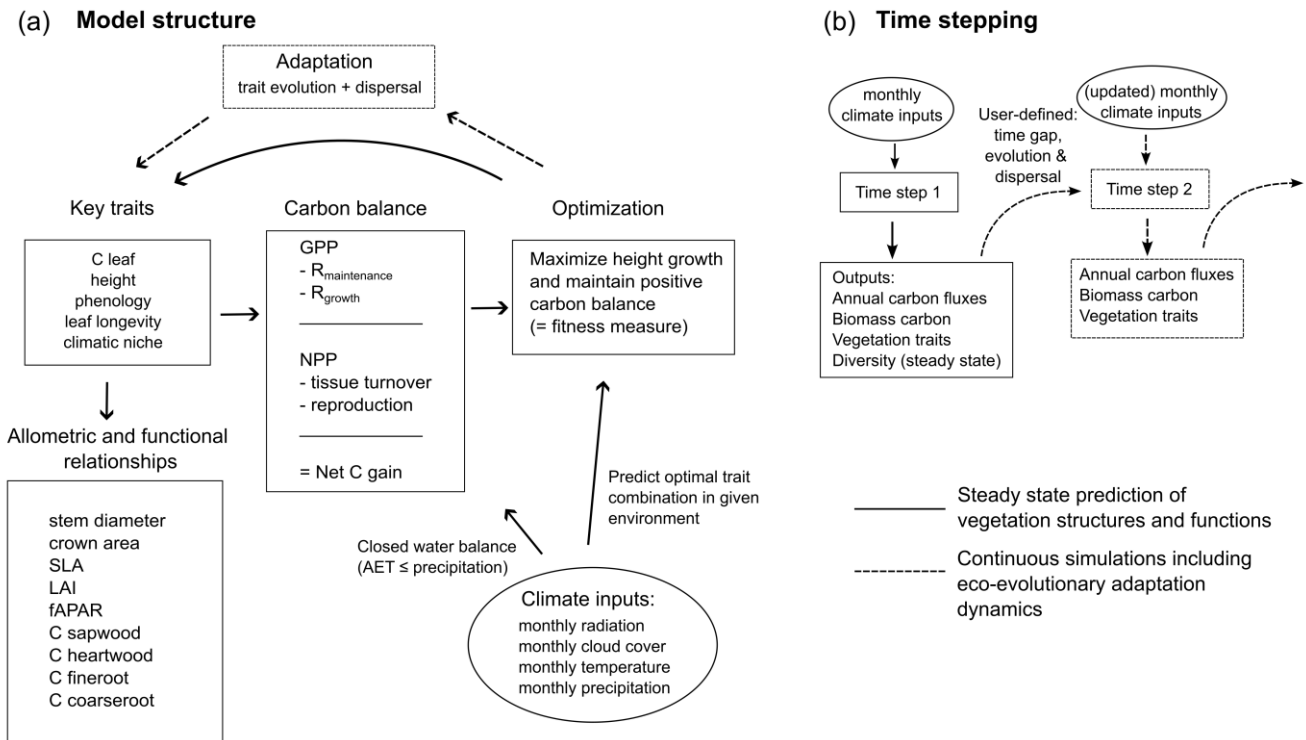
(a) **Model structure**

Adaptation
trait evolution + dispersal

Key traits

C leaf
height
phenology
leaf longevity
climatic niche

Allometric and functional relationships

stem diameter
crown area
SLA
LAI
fAPAR
C sapwood
C heartwood
C fineroot
C coarseroot

Carbon balance

GPP
- $R_{maintenance}$
- $R_{growth}$

NPP
- tissue turnover
- reproduction

= Net C gain

Optimization

Maximize height growth and maintain positive carbon balance
(= fitness measure)

Predict optimal trait combination in given environment

Closed water balance
(AET ≤ precipitation)

Climate inputs:
monthly radiation
monthly cloud cover
monthly temperature
monthly precipitation

(b) **Time stepping**

monthly climate inputs

Time step 1

Outputs:
Annual carbon fluxes
Biomass carbon
Vegetation traits
Diversity (steady state)

User-defined: time gap, evolution & dispersal

(updated) monthly climate inputs

Time step 2

Annual carbon fluxes
Biomass carbon
Vegetation traits

Steady state prediction of vegetation structures and functions

Continuous simulations including eco-evolutionary adaptation dynamics